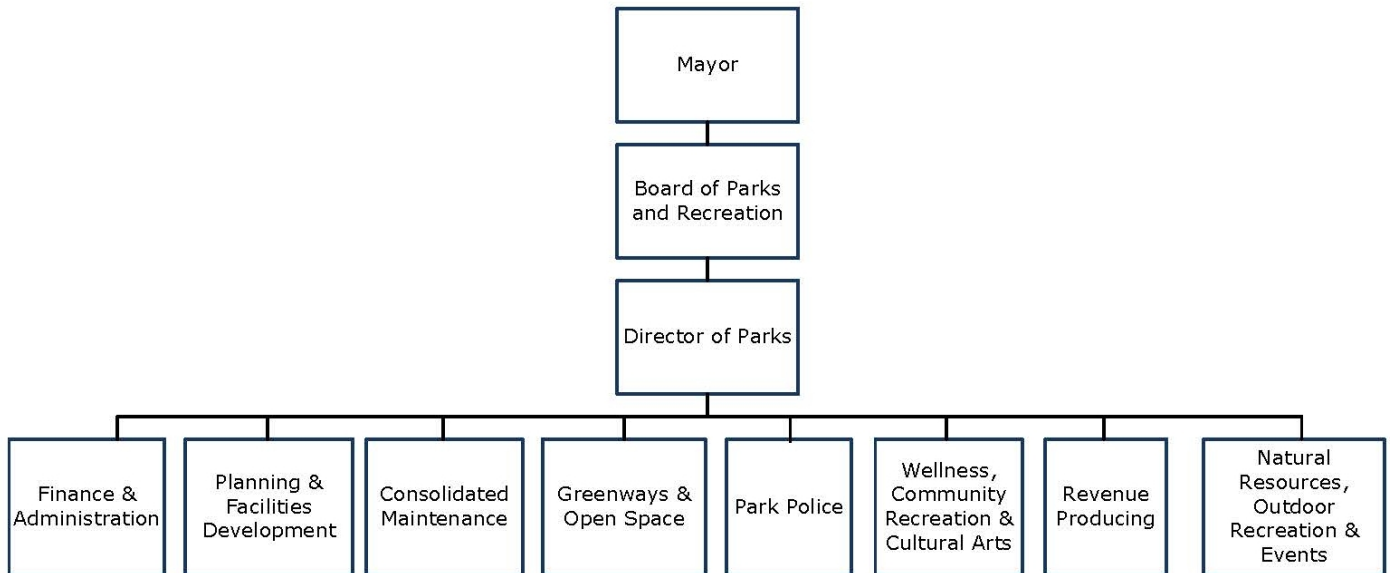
Mayor

Board of Parks and Recreation

Director of Parks

Finance & Administration

Planning & Facilities Development

Consolidated Maintenance

Greenways & Open Space

Park Police

Wellness, Community Recreation & Cultural Arts

Revenue Producing

Natural Resources, Outdoor Recreation & Events